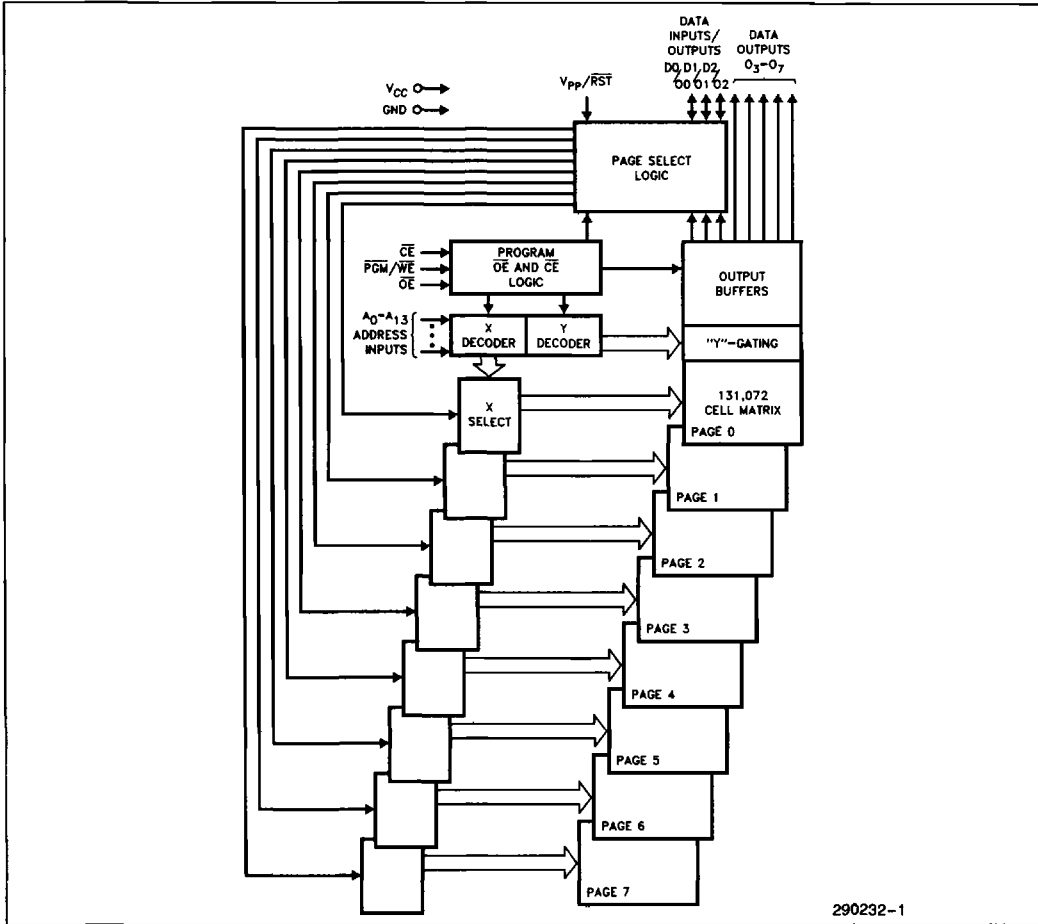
DATA INPUTS/ OUTPUTS
D0 D1 D2
O0 O1 O2

DATA OUTPUTS
$O_3$–$O_7$

$V_{CC}$
GND

$V_{PP}/\overline{RST}$

PAGE SELECT LOGIC

$\overline{CE}$
$\overline{PGM}/\overline{WE}$
$\overline{OE}$

PROGRAM $\overline{OE}$ AND $\overline{CE}$ LOGIC

OUTPUT BUFFERS

$A_0$–$A_{13}$ ADDRESS INPUTS

X DECODER

Y DECODER

"Y"-GATING

X SELECT

131,072 CELL MATRIX

PAGE 0

PAGE 1

PAGE 2

PAGE 3

PAGE 4

PAGE 5

PAGE 6

PAGE 7

290232-1